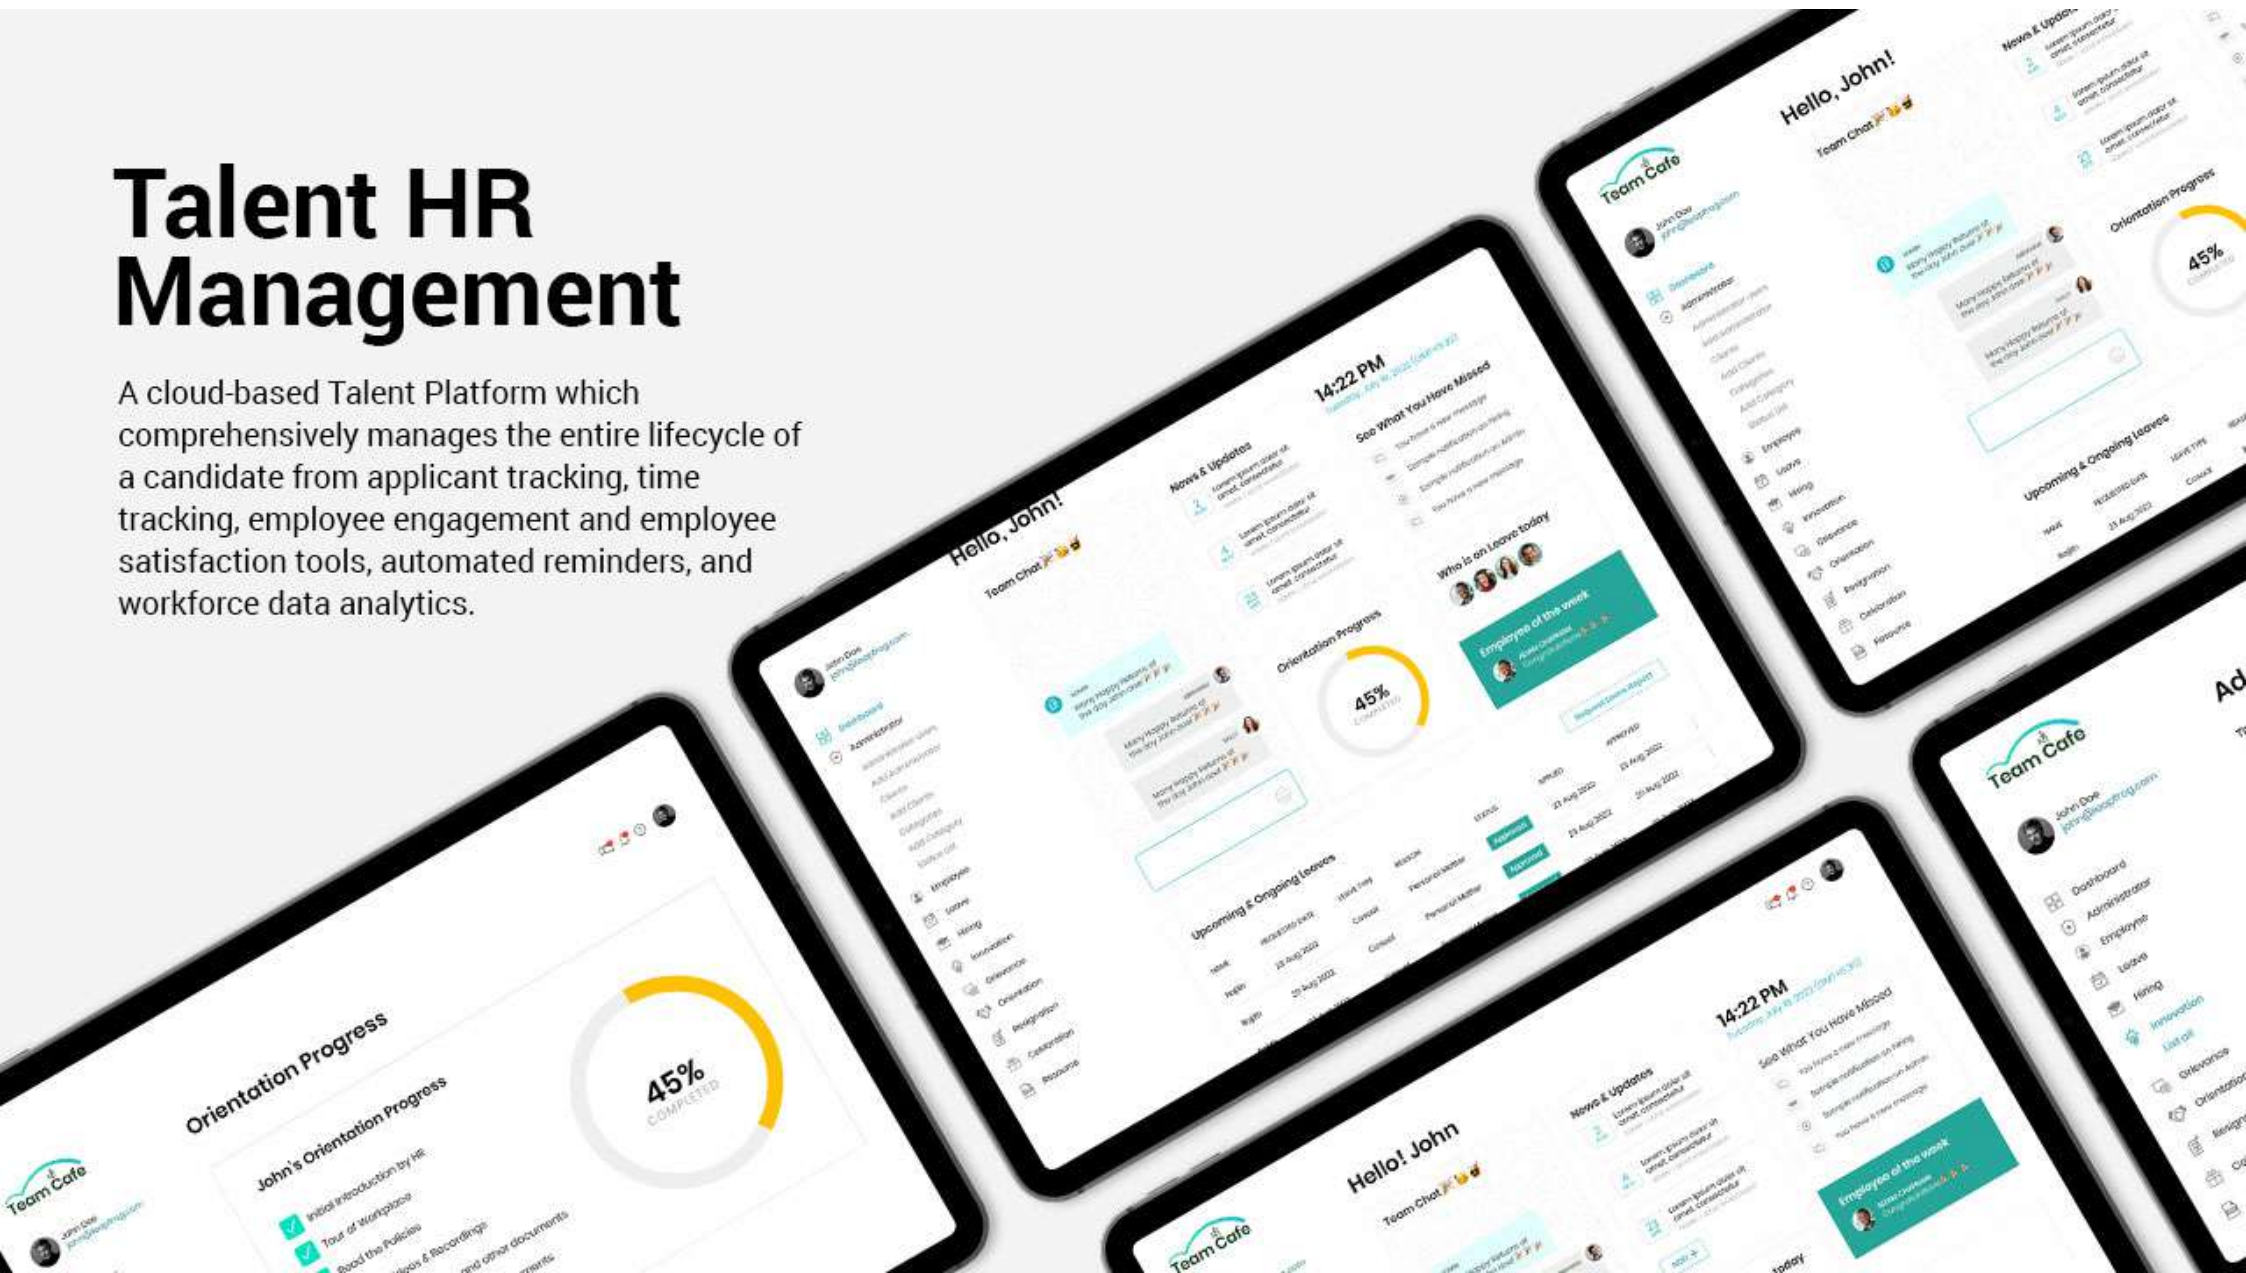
Talent HR Management

A cloud-based Talent Platform which comprehensively manages the entire lifecycle of a candidate from applicant tracking, time tracking, employee engagement and employee satisfaction tools, automated reminders, and workforce data analytics.

Team Cafe
John Doe
Dashboard
Administrator
Employee
Leave
Hiring
Innovation
Grievance
Orientation
Resignation
Celebration
Resource

Hello, John!
Team Chat
Many Happy Returns of the day John Doe
News & Updates
Lorem ipsum dolor sit amet, consectetur
14:22 PM
See What You Have Missed
You have a new message
Sample notification on Hiring
Who is on Leave today
Employee of the week
Orientation Progress
45%
COMPLETED
Upcoming & Ongoing Leaves
Request Leave Report
NAME
REQUESTED DATE
LEAVE TYPE
REASON
STATUS
APPLIED
APPROVED
Casual
Personal Matter
Approved
23 Aug 2022

Orientation Progress
John's Orientation Progress
Initial Introduction by HR
Tour of Workplace
Read the Policies
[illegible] & Recordings
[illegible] and other documents

Hello! John
Team Chat
News & Updates
14:22 PM
See What You Have Missed
Employee of the week

Team Cafe
John Doe
Dashboard
Administrator
Employee
Leave
Hiring
Innovation
List all
Grievance
Orientation
Resignation
Ad